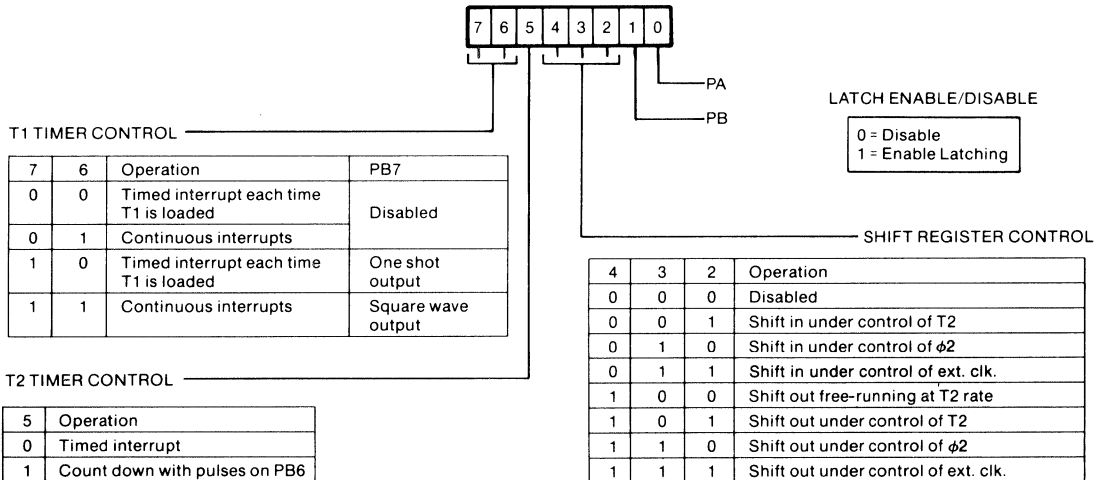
| 7 | 6 | 5 | 4 | 3 | 2 | 1 | 0 |
|---|---|---|---|---|---|---|---|

PA

PB

LATCH ENABLE/DISABLE

0 = Disable
1 = Enable Latching

T1 TIMER CONTROL

| 7 | 6 | Operation | PB7 |
|---|---|---|---|
| 0 | 0 | Timed interrupt each time T1 is loaded | Disabled |
| 0 | 1 | Continuous interrupts | |
| 1 | 0 | Timed interrupt each time T1 is loaded | One shot output |
| 1 | 1 | Continuous interrupts | Square wave output |

SHIFT REGISTER CONTROL

| 4 | 3 | 2 | Operation |
|---|---|---|---|
| 0 | 0 | 0 | Disabled |
| 0 | 0 | 1 | Shift in under control of T2 |
| 0 | 1 | 0 | Shift in under control of $\phi 2$ |
| 0 | 1 | 1 | Shift in under control of ext. clk. |
| 1 | 0 | 0 | Shift out free-running at T2 rate |
| 1 | 0 | 1 | Shift out under control of T2 |
| 1 | 1 | 0 | Shift out under control of $\phi 2$ |
| 1 | 1 | 1 | Shift out under control of ext. clk. |

T2 TIMER CONTROL

| 5 | Operation |
|---|---|
| 0 | Timed interrupt |
| 1 | Count down with pulses on PB6 |